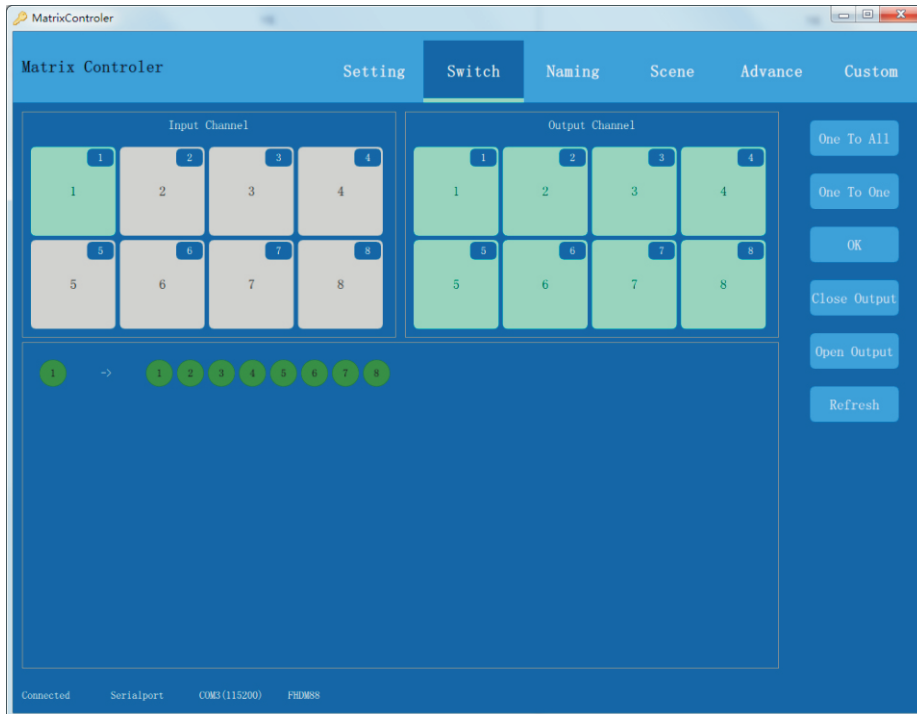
MatrixControler

Matrix Controler

Setting Switch Naming Scene Advance Custom

Input Channel

| 1 | 2 | 3 | 4 |
|---|---|---|---|
| 1 | 2 | 3 | 4 |
| 5 | 6 | 7 | 8 |
| 5 | 6 | 7 | 8 |

Output Channel

| 1 | 2 | 3 | 4 |
|---|---|---|---|
| 1 | 2 | 3 | 4 |
| 5 | 6 | 7 | 8 |
| 5 | 6 | 7 | 8 |

1 -> 1 2 3 4 5 6 7 8

One To All

One To One

OK

Close Output

Open Output

Refresh

Connected Serialport COM3(115200) FHDM88